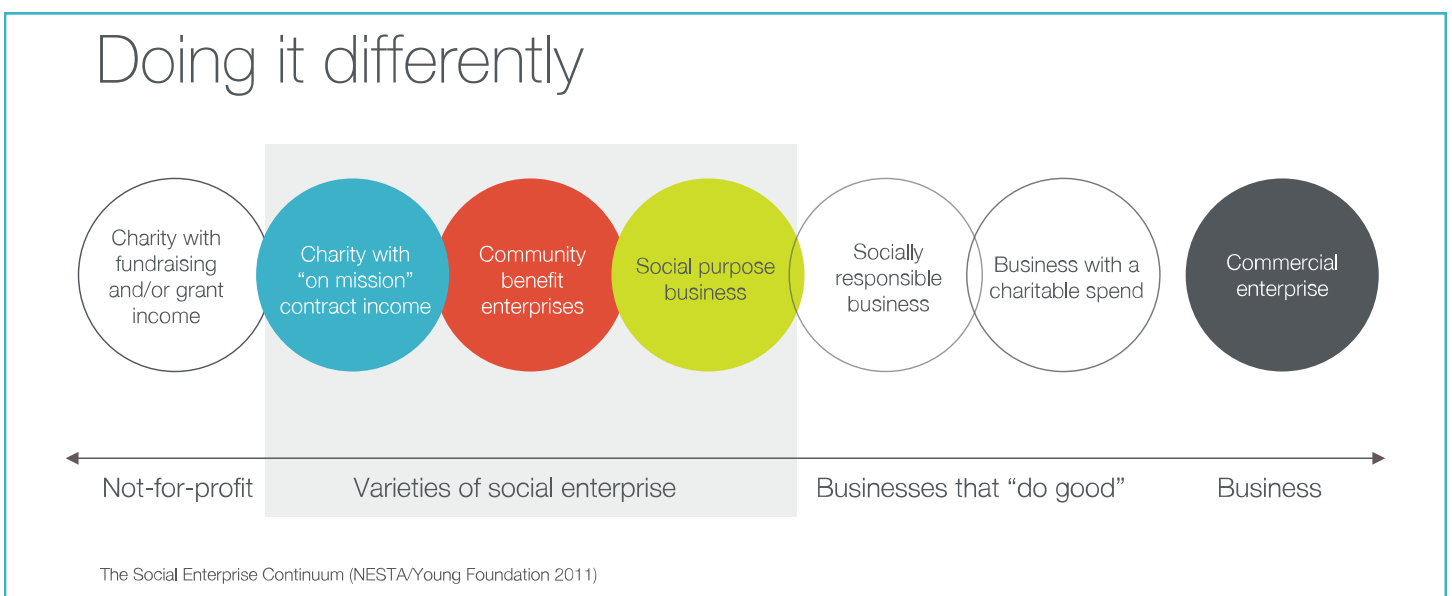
Doing it differently

Charity with fundraising and/or grant income

Charity with "on mission" contract income

Community benefit enterprises

Social purpose business

Socially responsible business

Business with a charitable spend

Commercial enterprise

Not-for-profit

Varieties of social enterprise

Businesses that "do good"

Business

The Social Enterprise Continuum (NESTA/Young Foundation 2011)